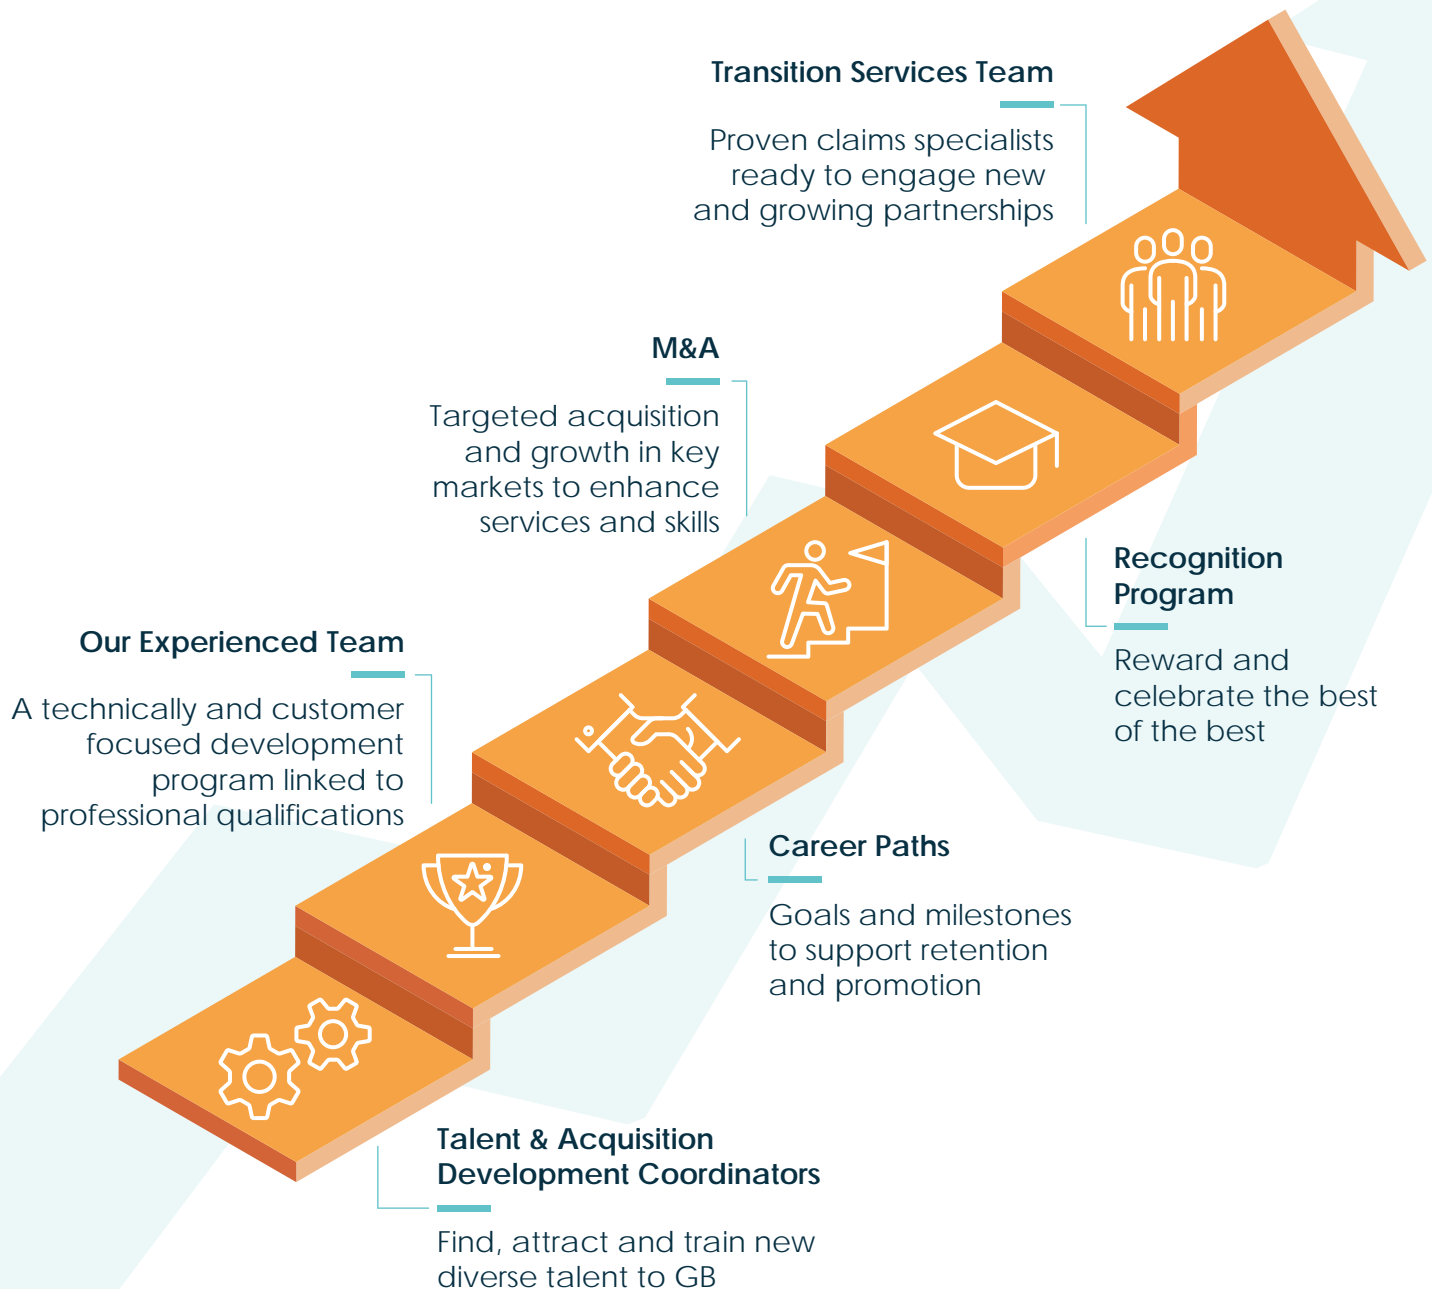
Transition Services Team

Proven claims specialists ready to engage new and growing partnerships

M&A

Targeted acquisition and growth in key markets to enhance services and skills

Recognition Program

Reward and celebrate the best of the best

Our Experienced Team

A technically and customer focused development program linked to professional qualifications

Career Paths

Goals and milestones to support retention and promotion

Talent & Acquisition Development Coordinators

Find, attract and train new diverse talent to GB